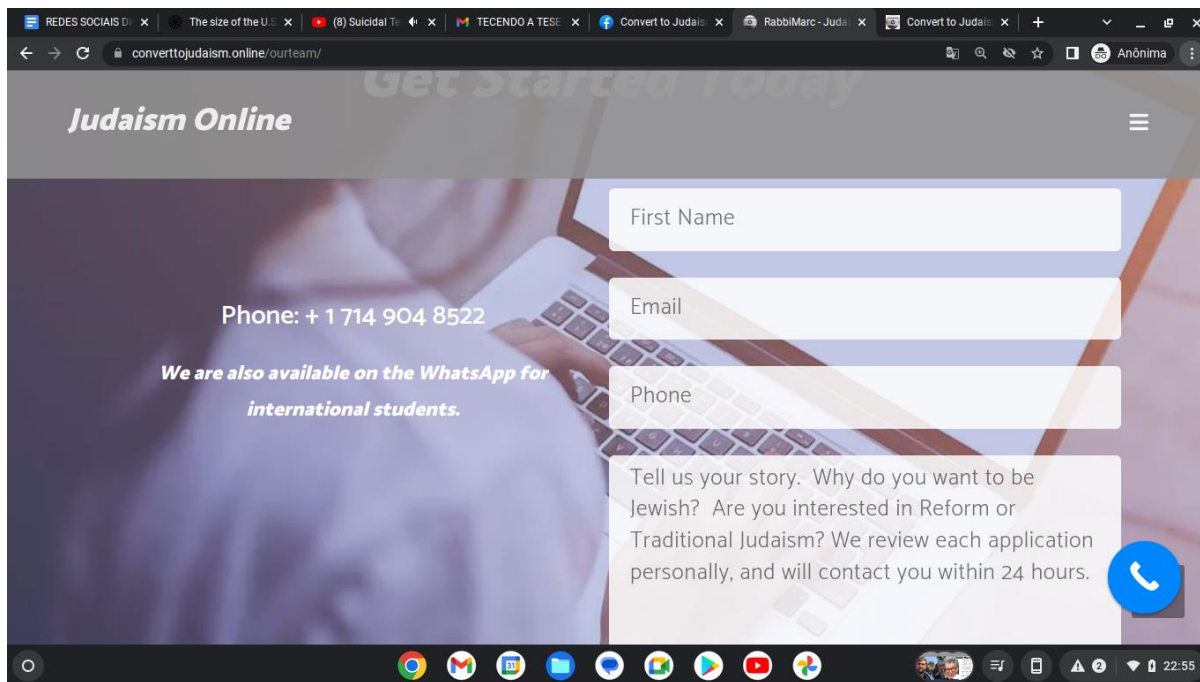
REDES SOCIAIS DI ×
The size of the U.S ×
(8) Suicidal Te ×
TECENDO A TESE ×
Convert to Judais ×
RabbiMarc - Juda ×
Convert to Judais ×
+

converttojudaism.online/ourteam/

Anônima

Get Started Today

Judaism Online

Phone: + 1 714 904 8522

We are also available on the WhatsApp for international students.

First Name

Email

Phone

Tell us your story. Why do you want to be Jewish? Are you interested in Reform or Traditional Judaism? We review each application personally, and will contact you within 24 hours.

22:55